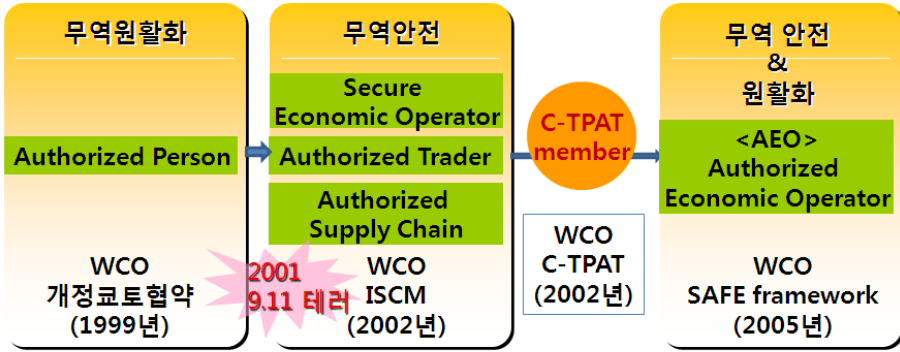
무역원활화

Authorized Person

WCO
개정쿄토협약
(1999년)

2001
9.11 테러

무역안전

Secure
Economic Operator

Authorized Trader

Authorized
Supply Chain

WCO
ISCM
(2002년)

C-TPAT
member

WCO
C-TPAT
(2002년)

무역 안전
&
원활화

<AEO>
Authorized
Economic Operator

WCO
SAFE framework
(2005년)